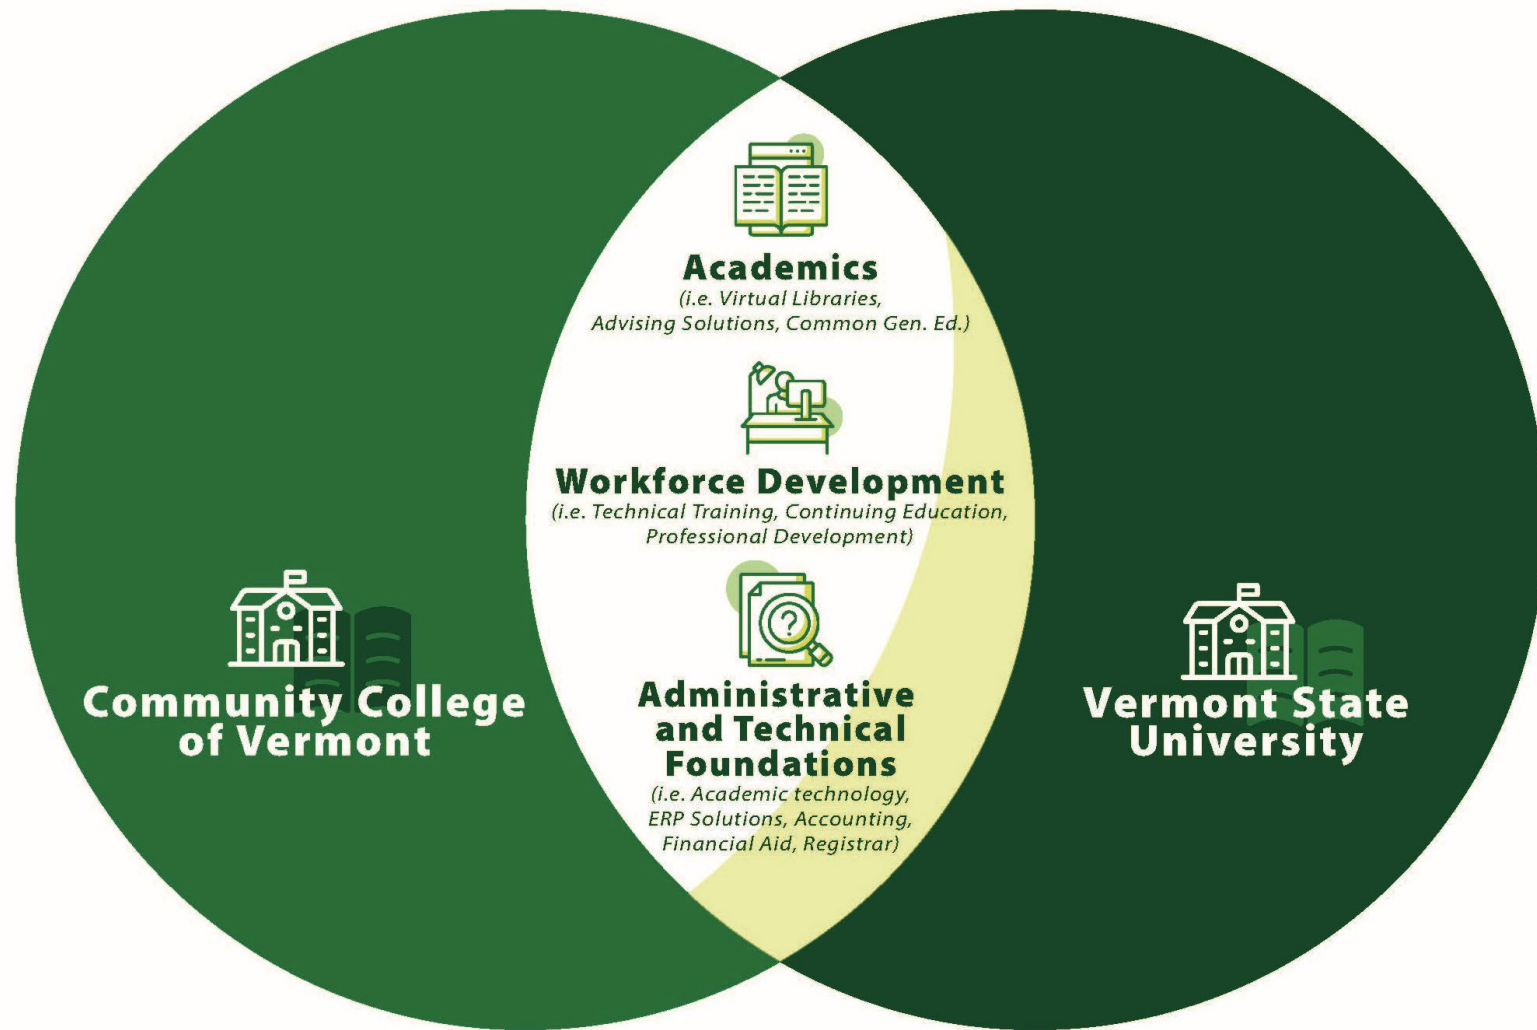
Academics
(i.e. Virtual Libraries, Advising Solutions, Common Gen. Ed.)

Workforce Development
(i.e. Technical Training, Continuing Education, Professional Development)

Administrative and Technical Foundations
(i.e. Academic technology, ERP Solutions, Accounting, Financial Aid, Registrar)

Community College of Vermont

Vermont State University